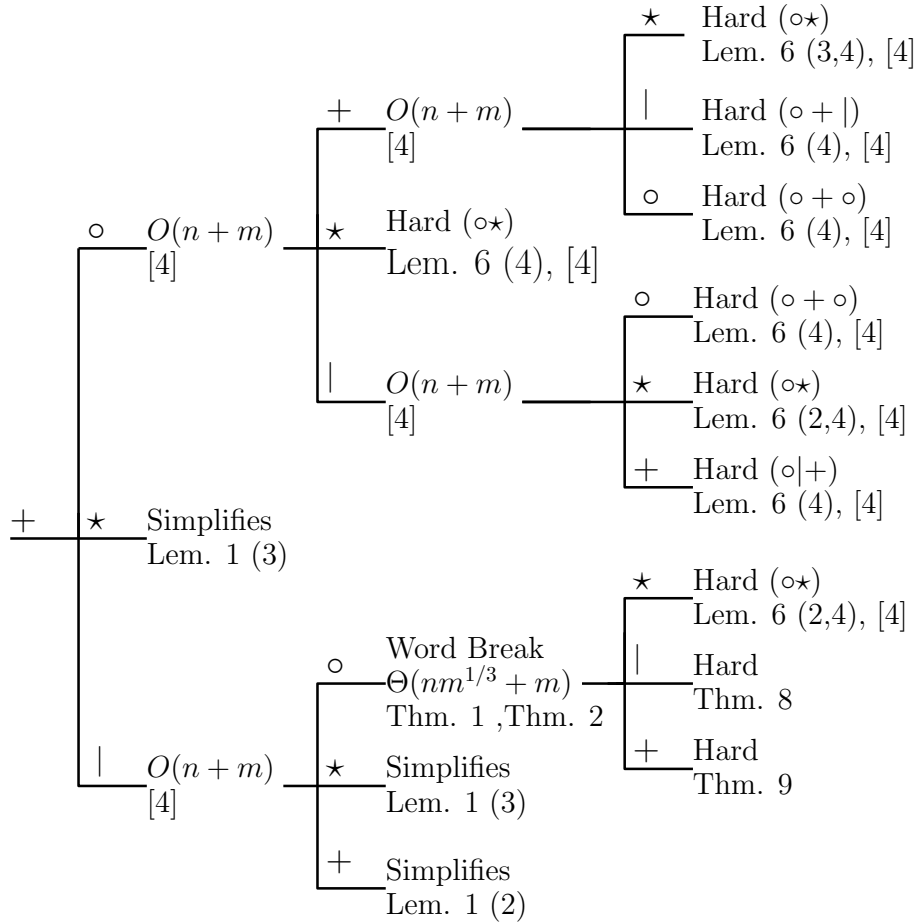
$+$

$\circ$ $O(n+m)$ [4]

$+$ $O(n+m)$ [4]

$\star$ Hard ($\circ\star$) Lem. 6 (3,4), [4]

$|$ Hard ($\circ+|$) Lem. 6 (4), [4]

$\circ$ Hard ($\circ+\circ$) Lem. 6 (4), [4]

$\star$ Hard ($\circ\star$) Lem. 6 (4), [4]

$|$ $O(n+m)$ [4]

$\circ$ Hard ($\circ+\circ$) Lem. 6 (4), [4]

$\star$ Hard ($\circ\star$) Lem. 6 (2,4), [4]

$+$ Hard ($\circ|+$) Lem. 6 (4), [4]

$\star$ Simplifies Lem. 1 (3)

$|$ $O(n+m)$ [4]

$\circ$ Word Break $\Theta(nm^{1/3}+m)$ Thm. 1 ,Thm. 2

$\star$ Hard ($\circ\star$) Lem. 6 (2,4), [4]

$|$ Hard Thm. 8

$+$ Hard Thm. 9

$\star$ Simplifies Lem. 1 (3)

$+$ Simplifies Lem. 1 (2)